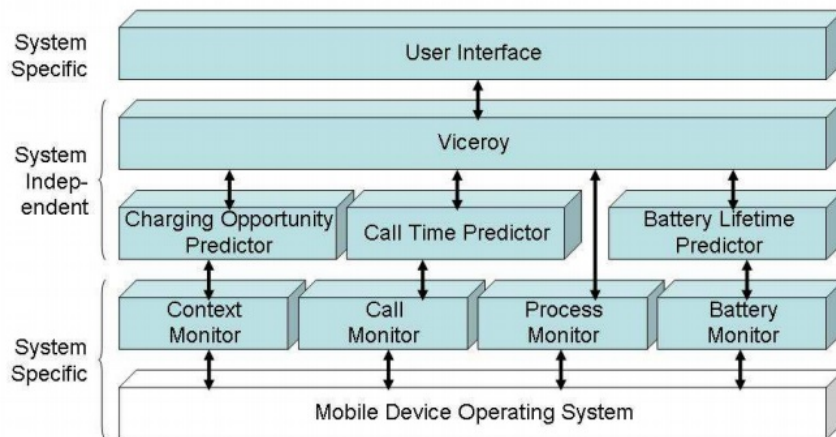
System Specific

User Interface

System Independent

Viceroy

Charging Opportunity Predictor

Call Time Predictor

Battery Lifetime Predictor

System Specific

Context Monitor

Call Monitor

Process Monitor

Battery Monitor

Mobile Device Operating System